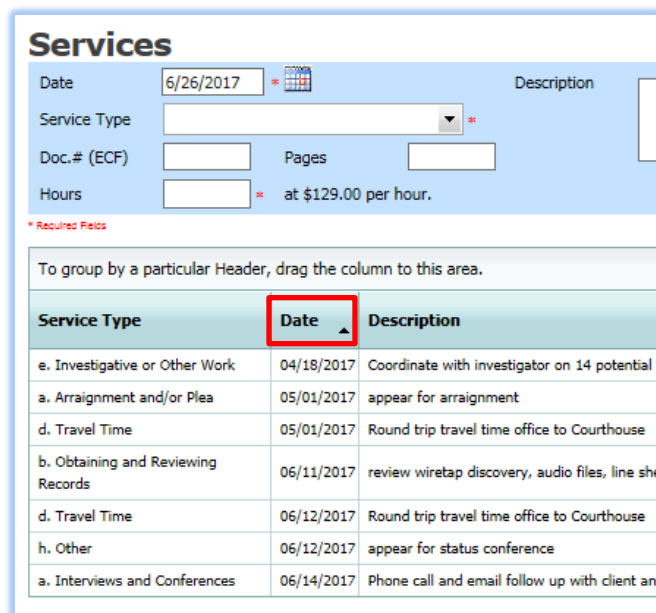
Services

Date 6/26/2017 *

Description

Service Type *

Doc.# (ECF)

Pages

Hours * at $129.00 per hour.

* Required Fields

To group by a particular Header, drag the column to this area.

| Service Type | Date | Description |
|---|---|---|
| e. Investigative or Other Work | 04/18/2017 | Coordinate with investigator on 14 potential |
| a. Arraignment and/or Plea | 05/01/2017 | appear for arraignment |
| d. Travel Time | 05/01/2017 | Round trip travel time office to Courthouse |
| b. Obtaining and Reviewing Records | 06/11/2017 | review wiretap discovery, audio files, line she |
| d. Travel Time | 06/12/2017 | Round trip travel time office to Courthouse |
| h. Other | 06/12/2017 | appear for status conference |
| a. Interviews and Conferences | 06/14/2017 | Phone call and email follow up with client an |